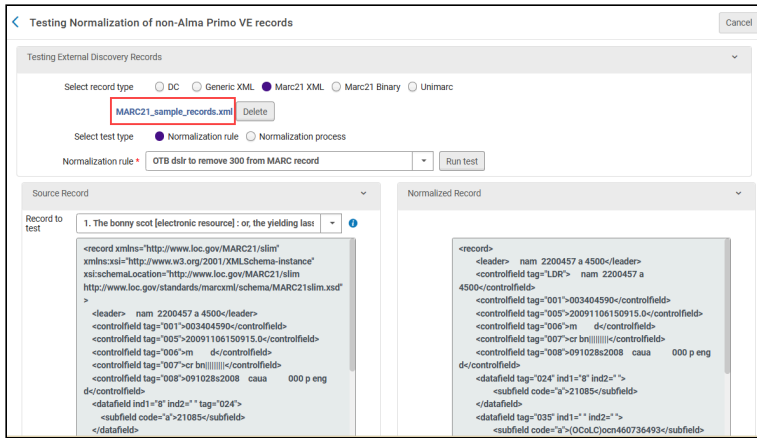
Testing Normalization of non-Alma Primo VE records

Cancel

Testing External Discovery Records

Select record type DC Generic XML Marc21 XML Marc21 Binary Unimarc

MARC21_sample_records.xml Delete

Select test type Normalization rule Normalization process

Normalization rule * OTB dslr to remove 300 from MARC record Run test

Source Record

Record to test 1. The bonny scot [electronic resource] : or, the yielding lass

<record xmlns="http://www.loc.gov/MARC21/slim" xmlns:xsi="http://www.w3.org/2001/XMLSchema-instance" xsi:schemaLocation="http://www.loc.gov/MARC21/slim http://www.loc.gov/standards/marcxml/schema/MARC21slim.xsd" >
<leader> nam 2200457 a 4500</leader>
<controlfield tag="001">003404590</controlfield>
<controlfield tag="005">20091106150915.0</controlfield>
<controlfield tag="006">m d</controlfield>
<controlfield tag="007">cr bn||||||||</controlfield>
<controlfield tag="008">091028s2008 caua 000 p eng d</controlfield>
<datafield ind1="8" ind2=" " tag="024">
<subfield code="a">21085</subfield>
</datafield>

Normalized Record

<record>
<leader> nam 2200457 a 4500</leader>
<controlfield tag="LDR"> nam 2200457 a 4500</controlfield>
<controlfield tag="001">003404590</controlfield>
<controlfield tag="005">20091106150915.0</controlfield>
<controlfield tag="006">m d</controlfield>
<controlfield tag="007">cr bn||||||||</controlfield>
<controlfield tag="008">091028s2008 caua 000 p eng d</controlfield>
<datafield tag="024" ind1="8" ind2=" ">
<subfield code="a">21085</subfield>
</datafield>
<datafield tag="035" ind1=" " ind2=" ">
<subfield code="a">(OCoLC)ocn460736493</subfield>